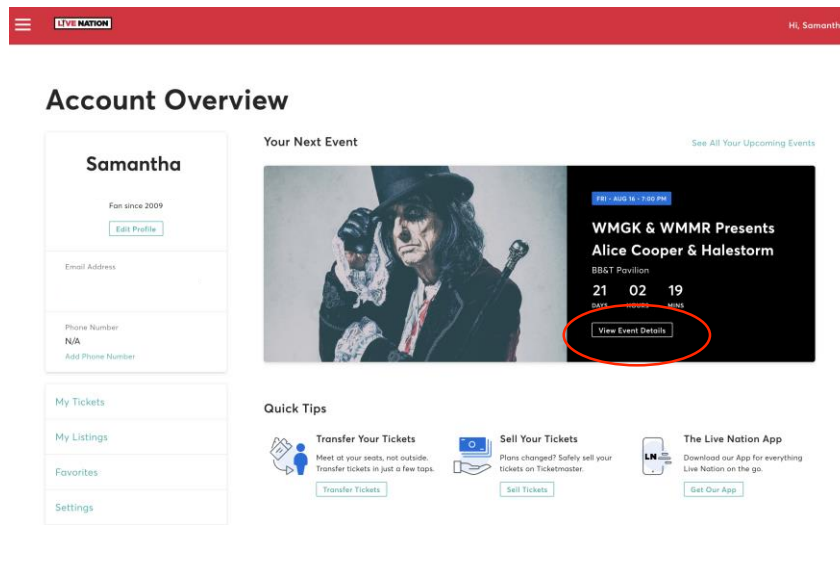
LIVE NATION

Hi, Samanth

Account Overview

Samantha

Fan since 2009

Edit Profile

Email Address

Phone Number
N/A
Add Phone Number

My Tickets

My Listings

Favorites

Settings

Your Next Event

See All Your Upcoming Events

FRI • AUG 16 • 7:00 PM

WMGK & WMMR Presents Alice Cooper & Halestorm

BB&T Pavilion

21 DAYS 02 HOURS 19 MINS

View Event Details

Quick Tips

Transfer Your Tickets
Meet at your seats, not outside. Transfer tickets in just a few taps.
Transfer Tickets

Sell Your Tickets
Plans changed? Safely sell your tickets on Ticketmaster.
Sell Tickets

The Live Nation App
Download our App for everything Live Nation on the go.
Get Our App